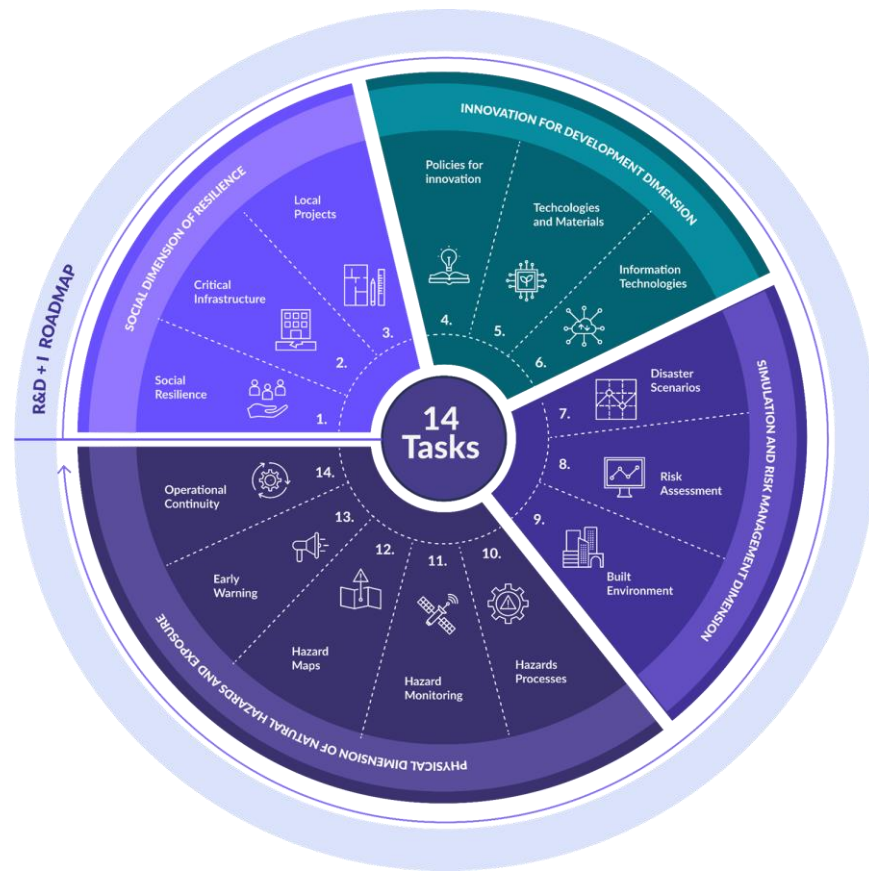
R&D + I ROADMAP

14 Tasks

SOCIAL DIMENSION OF RESILIENCE

Social Resilience
1.

Critical Infrastructure
2.

Local Projects
3.

INNOVATION FOR DEVELOPMENT DIMENSION

Policies for innovation
4.

Techcologies and Materials
5.

Information Technologies
6.

SIMULATION AND RISK MANAGEMENT DIMENSION

7.
Disaster Scenarios

8.
Risk Assessment

9.
Built Environment

PHYSICAL DIMENSION OF NATURAL HAZARDS AND EXPOSURE

10.
Hazards Processes

11.
Hazard Monitoring

12.
Hazard Maps

13.
Early Warning

14.
Operational Continuity